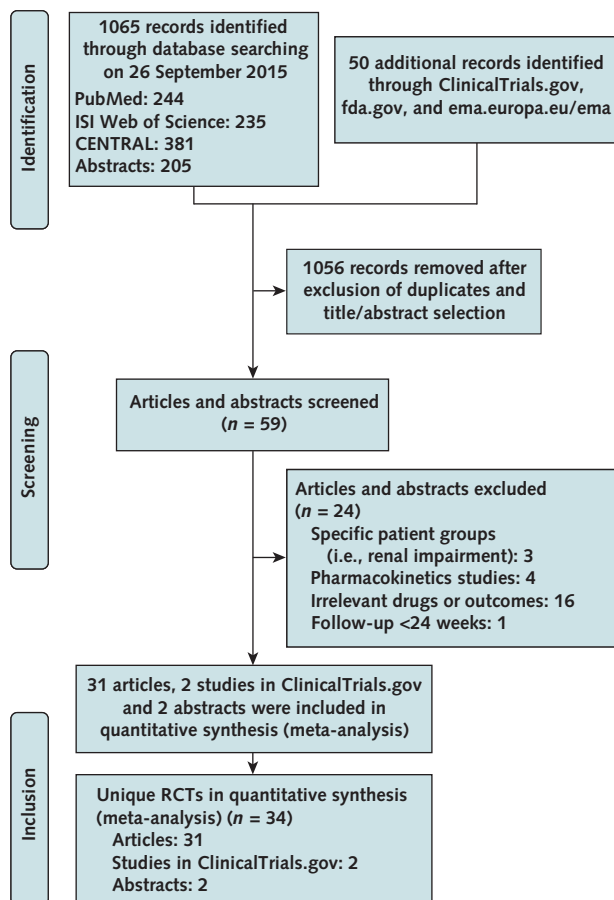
Identification

1065 records identified through database searching on 26 September 2015
PubMed: 244
ISI Web of Science: 235
CENTRAL: 381
Abstracts: 205

50 additional records identified through ClinicalTrials.gov, fda.gov, and ema.europa.eu/ema

1056 records removed after exclusion of duplicates and title/abstract selection

Screening

Articles and abstracts screened ($n$ = 59)

Articles and abstracts excluded ($n$ = 24)
Specific patient groups (i.e., renal impairment): 3
Pharmacokinetics studies: 4
Irrelevant drugs or outcomes: 16
Follow-up <24 weeks: 1

31 articles, 2 studies in ClinicalTrials.gov and 2 abstracts were included in quantitative synthesis (meta-analysis)

Inclusion

Unique RCTs in quantitative synthesis (meta-analysis) ($n$ = 34)
Articles: 31
Studies in ClinicalTrials.gov: 2
Abstracts: 2